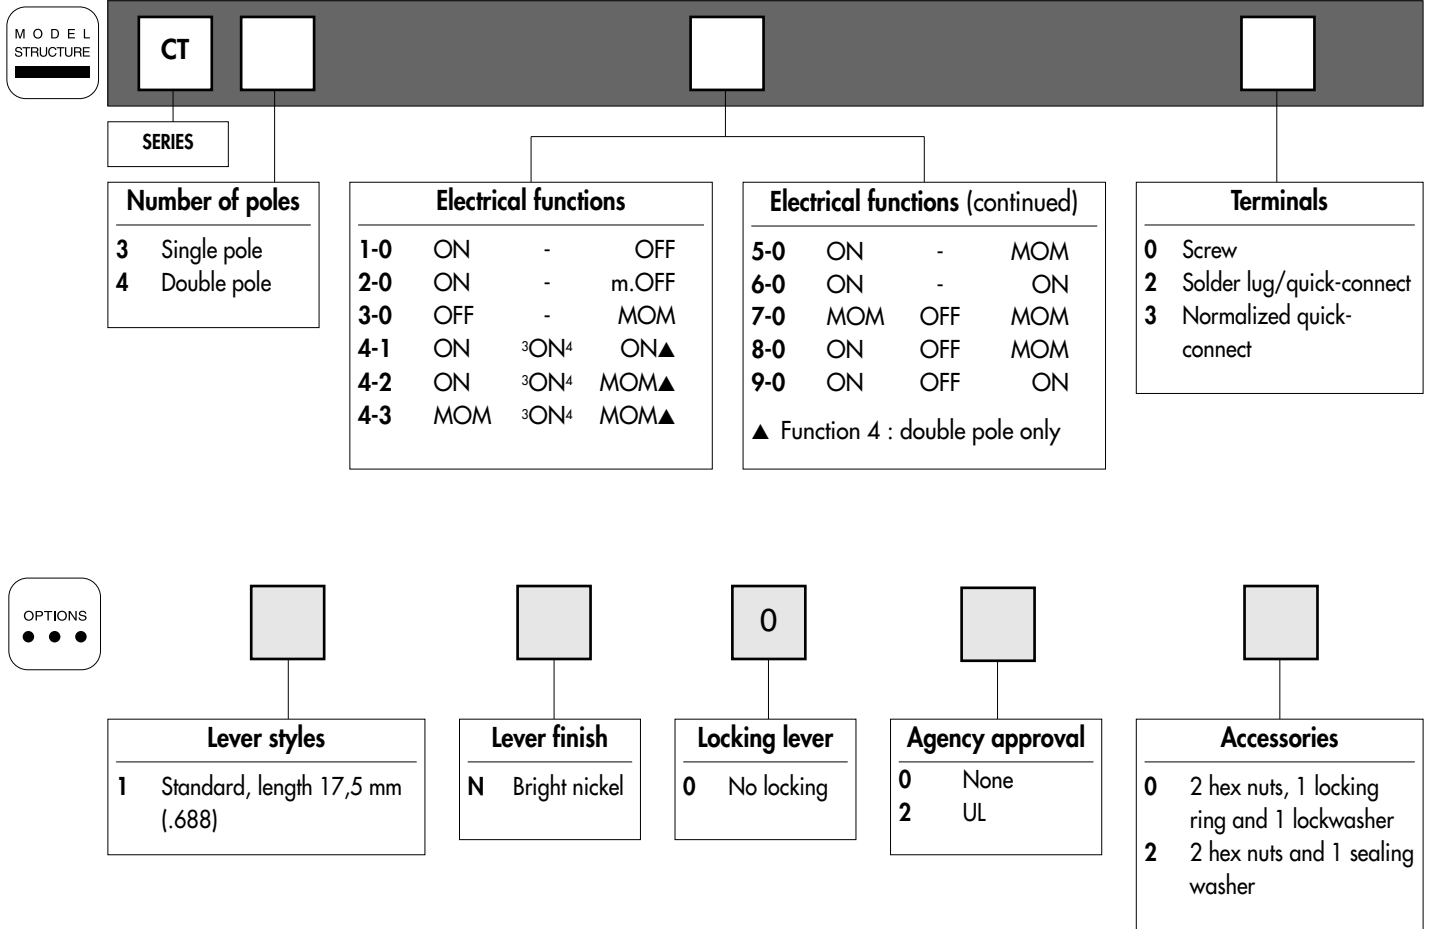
MODEL STRUCTURE

CT

SERIES

Number of poles

3 Single pole
4 Double pole

Electrical functions

| | | | |
|---|---|---|---|
| 1-0 | ON | - | OFF |
| 2-0 | ON | - | m.OFF |
| 3-0 | OFF | - | MOM |
| 4-1 | ON | $^3$ON$^4$ | ON▲ |
| 4-2 | ON | $^3$ON$^4$ | MOM▲ |
| 4-3 | MOM | $^3$ON$^4$ | MOM▲ |

Electrical functions (continued)

| | | | |
|---|---|---|---|
| 5-0 | ON | - | MOM |
| 6-0 | ON | - | ON |
| 7-0 | MOM | OFF | MOM |
| 8-0 | ON | OFF | MOM |
| 9-0 | ON | OFF | ON |

▲ Function 4 : double pole only

Terminals

0 Screw
2 Solder lug/quick-connect
3 Normalized quick-connect

OPTIONS

0

Lever styles

1 Standard, length 17,5 mm (.688)

Lever finish

N Bright nickel

Locking lever

0 No locking

Agency approval

0 None
2 UL

Accessories

0 2 hex nuts, 1 locking ring and 1 lockwasher
2 2 hex nuts and 1 sealing washer